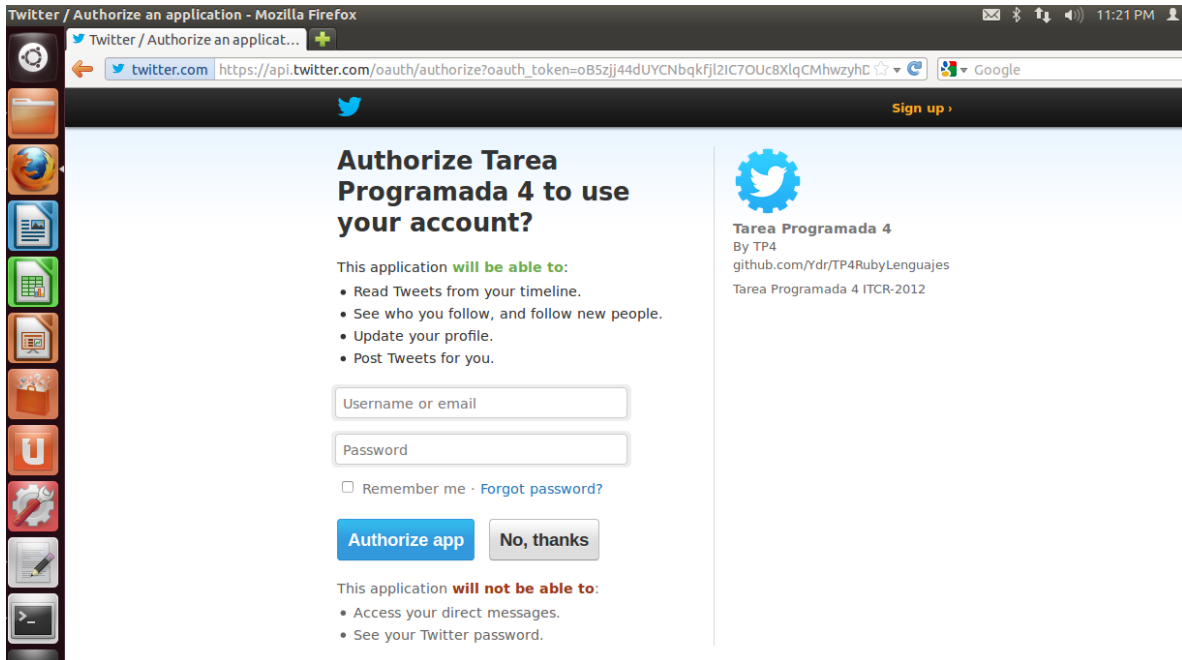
Twitter / Authorize an application - Mozilla Firefox
11:21 PM

Twitter / Authorize an applicat...

twitter.com https://api.twitter.com/oauth/authorize?oauth_token=oB5zjj44dUYCNbqkfjl2IC7OUc8XlqCMhwzyhD

Google

Sign up ›

Authorize Tarea Programada 4 to use your account?

This application will be able to:
• Read Tweets from your timeline.
• See who you follow, and follow new people.
• Update your profile.
• Post Tweets for you.

Username or email

Password

Remember me · Forgot password?

Authorize app

No, thanks

This application will not be able to:
• Access your direct messages.
• See your Twitter password.

Tarea Programada 4
By TP4
github.com/Ydr/TP4RubyLenguajes

Tarea Programada 4 ITCR-2012